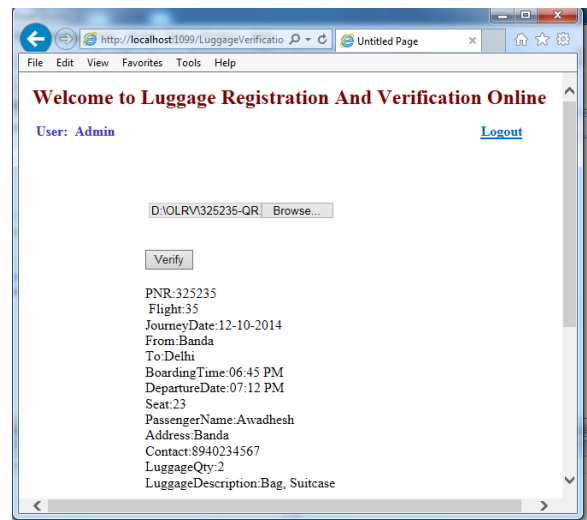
http://localhost:1099/LuggageVerificatio
Untitled Page
File Edit View Favorites Tools Help

Welcome to Luggage Registration And Verification Online

User: Admin
Logout

D:\OLRV\325235-QR. Browse...

Verify

PNR:325235
Flight:35
JourneyDate:12-10-2014
From:Banda
To:Delhi
BoardingTime:06:45 PM
DepartureDate:07:12 PM
Seat:23
PassengerName:Awadhesh
Address:Banda
Contact:8940234567
LuggageQty:2
LuggageDescription:Bag, Suitcase